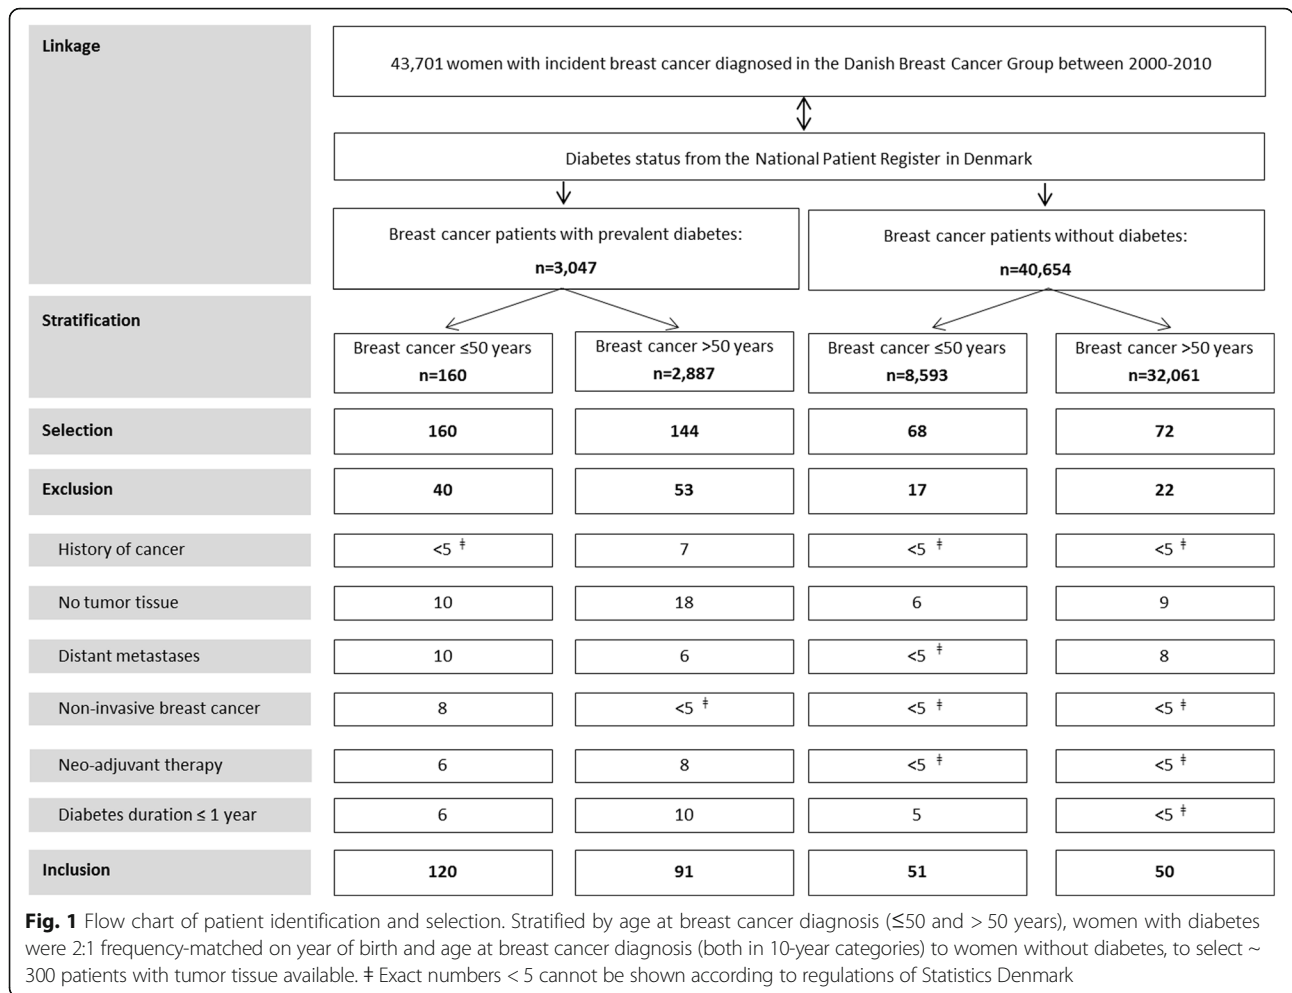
Linkage

43,701 women with incident breast cancer diagnosed in the Danish Breast Cancer Group between 2000-2010

Diabetes status from the National Patient Register in Denmark

Breast cancer patients with prevalent diabetes:
n=3,047

Breast cancer patients without diabetes:
n=40,654

Stratification

| | | | | |
|---|---|---|---|---|
| Stratification | Breast cancer ≤50 years n=160 | Breast cancer >50 years n=2,887 | Breast cancer ≤50 years n=8,593 | Breast cancer >50 years n=32,061 |
| Selection | 160 | 144 | 68 | 72 |
| Exclusion | 40 | 53 | 17 | 22 |
| History of cancer | <5 ǂ | 7 | <5 ǂ | <5 ǂ |
| No tumor tissue | 10 | 18 | 6 | 9 |
| Distant metastases | 10 | 6 | <5 ǂ | 8 |
| Non-invasive breast cancer | 8 | <5 ǂ | <5 ǂ | <5 ǂ |
| Neo-adjuvant therapy | 6 | 8 | <5 ǂ | <5 ǂ |
| Diabetes duration ≤ 1 year | 6 | 10 | 5 | <5 ǂ |
| Inclusion | 120 | 91 | 51 | 50 |

Fig. 1 Flow chart of patient identification and selection. Stratified by age at breast cancer diagnosis (≤50 and > 50 years), women with diabetes were 2:1 frequency-matched on year of birth and age at breast cancer diagnosis (both in 10-year categories) to women without diabetes, to select ~ 300 patients with tumor tissue available. ǂ Exact numbers < 5 cannot be shown according to regulations of Statistics Denmark